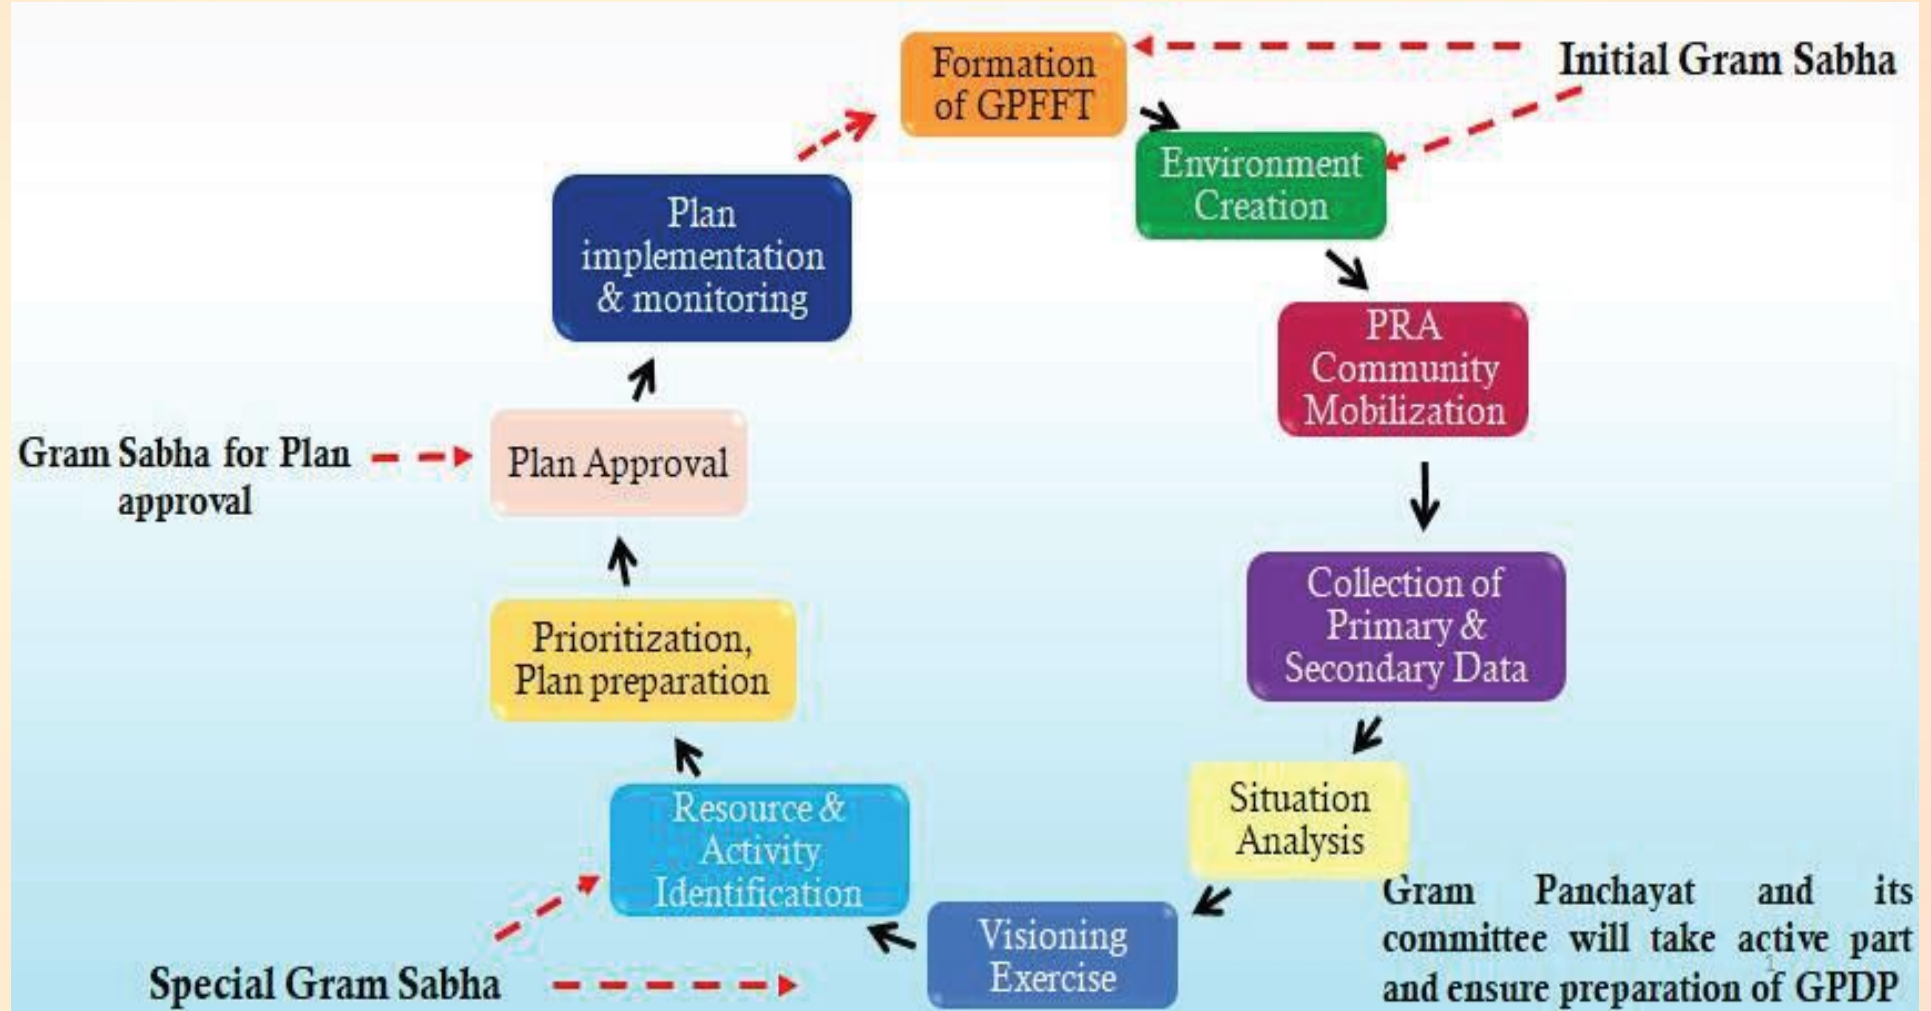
Formation of GPFFT

Initial Gram Sabha

Environment Creation

PRA Community Mobilization

Collection of Primary & Secondary Data

Situation Analysis

Visioning Exercise

Resource & Activity Identification

Prioritization, Plan preparation

Plan Approval

Plan implementation & monitoring

Gram Sabha for Plan approval

Special Gram Sabha

Gram Panchayat and its committee will take active part and ensure preparation of GPDP